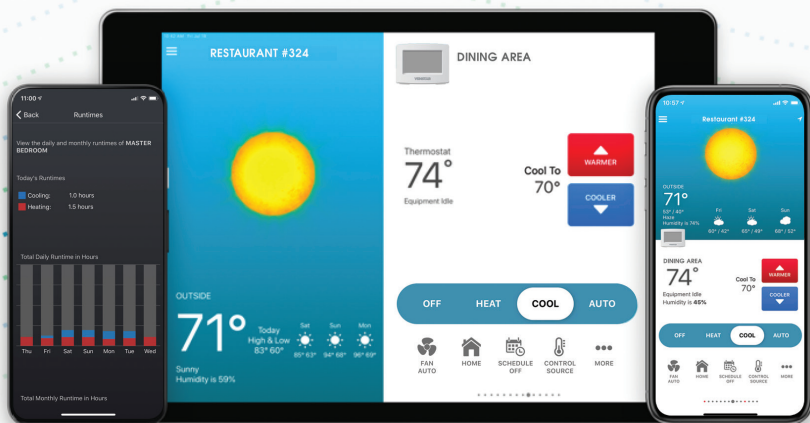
11:00
Back
Runtimes

View the daily and monthly runtimes of MASTER BEDROOM

Today's Runtimes

Cooling: 1.0 hours
Heating: 1.5 hours

Total Daily Runtime in Hours

Thu Fri Sat Sun Mon Tue Wed

Total Monthly Runtime in Hours

RESTAURANT #324

OUTSIDE
71°
Today
High & Low
83° 60°
Sat 85° 63°
Sun 94° 68°
Mon 96° 69°
Sunny
Humidity is 59%

DINING AREA

Thermostat
74°
Equipment Idle

Cool To
70°

WARMER
COOLER

OFF HEAT COOL AUTO

FAN AUTO
HOME
SCHEDULE OFF
CONTROL SOURCE
MORE

10:57
Restaurant #324

OUTSIDE
71°
50° / 40°
Haze
Humidity is 74%
Fri 60° / 42°
Sat 65° / 49°
Sun 68° / 52°

DINING AREA
74°
Equipment Idle
Humidity is 45%
Cool To
70°
WARMER
COOLER

OFF HEAT COOL AUTO

FAN AUTO
HOME
SCHEDULE OFF
CONTROL SOURCE
MORE